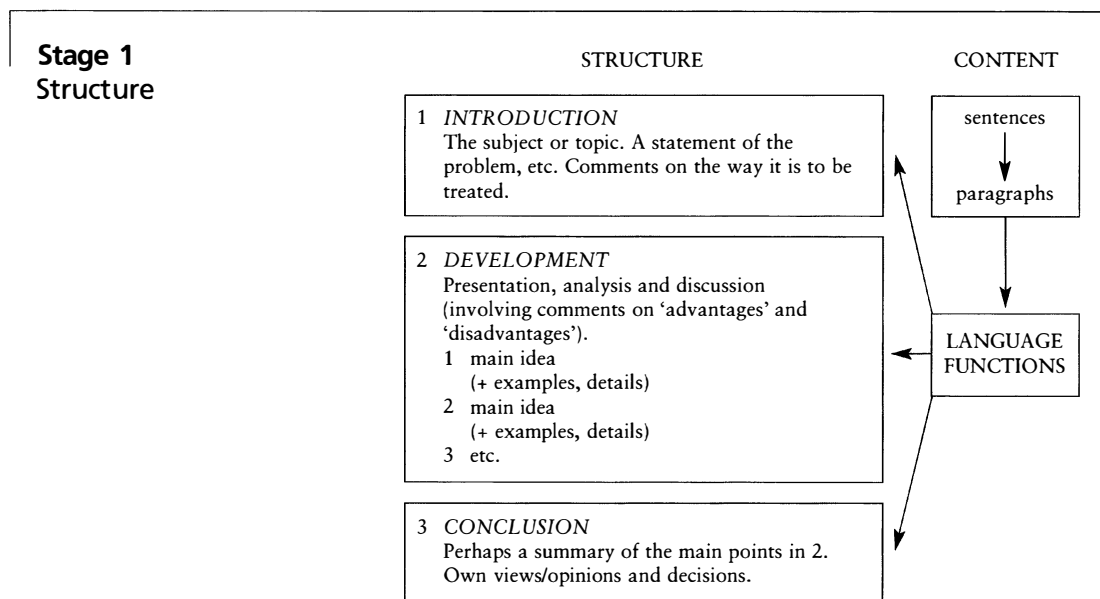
Stage 1
Structure

STRUCTURE

CONTENT

1 INTRODUCTION
The subject or topic. A statement of the problem, etc. Comments on the way it is to be treated.

2 DEVELOPMENT
Presentation, analysis and discussion (involving comments on 'advantages' and 'disadvantages').
1 main idea
(+ examples, details)
2 main idea
(+ examples, details)
3 etc.

3 CONCLUSION
Perhaps a summary of the main points in 2. Own views/opinions and decisions.

sentences

paragraphs

LANGUAGE FUNCTIONS